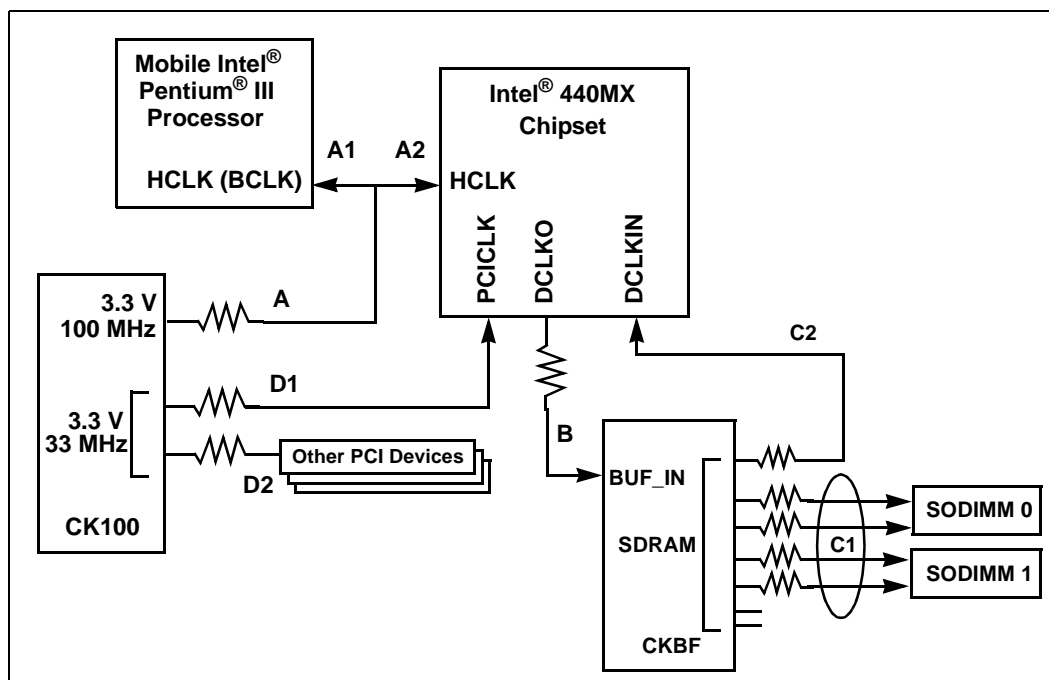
Mobile Intel® Pentium® III Processor

HCLK (BCLK)

A1

A2

Intel® 440MX Chipset

HCLK

PCICLK

DCLKO

DCLKIN

3.3 V 100 MHz

A

3.3 V 33 MHz

D1

Other PCI Devices

D2

CK100

B

C2

BUF_IN

SDRAM

CKBF

C1

SODIMM 0

SODIMM 1